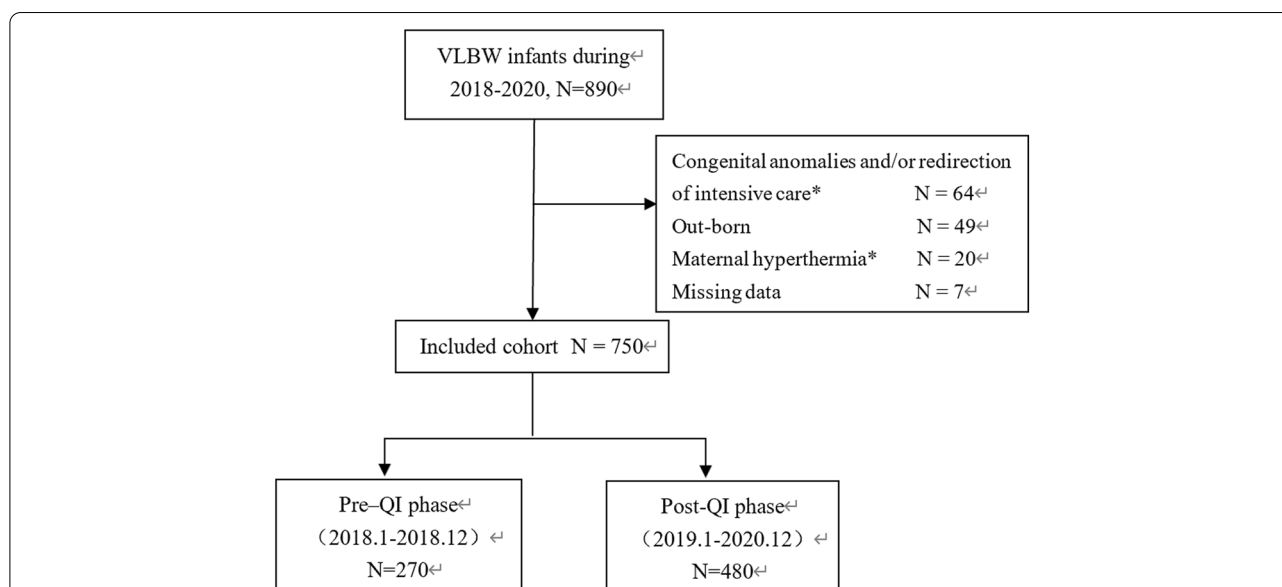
VLBW infants during↵
2018-2020, N=890↵

Congenital anomalies and/or redirection of intensive care* N = 64↵
Out-born N = 49↵
Maternal hyperthermia* N = 20↵
Missing data N = 7↵

Included cohort N = 750↵

Pre–QI phase↵
（2018.1-2018.12）↵
N=270↵

Post-QI phase↵
（2019.1-2020.12）↵
N=480↵